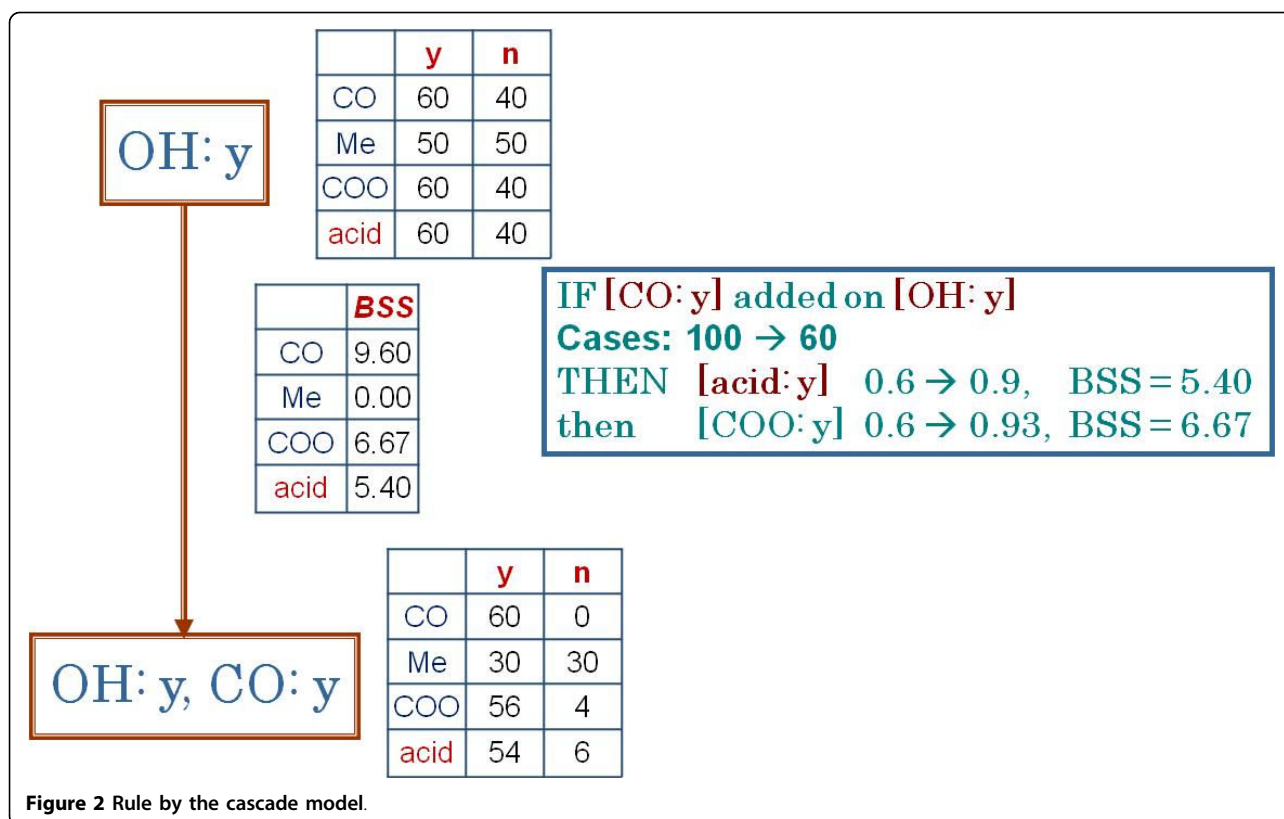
OH: y

| | y | n |
|---|---|---|
| CO | 60 | 40 |
| Me | 50 | 50 |
| COO | 60 | 40 |
| acid | 60 | 40 |

| | BSS |
|---|---|
| CO | 9.60 |
| Me | 0.00 |
| COO | 6.67 |
| acid | 5.40 |

IF [CO: y] added on [OH: y]
Cases: 100 → 60
THEN [acid: y] 0.6 → 0.9, BSS = 5.40
then [COO: y] 0.6 → 0.93, BSS = 6.67

OH: y, CO: y

| | y | n |
|---|---|---|
| CO | 60 | 0 |
| Me | 30 | 30 |
| COO | 56 | 4 |
| acid | 54 | 6 |

Figure 2 Rule by the cascade model.